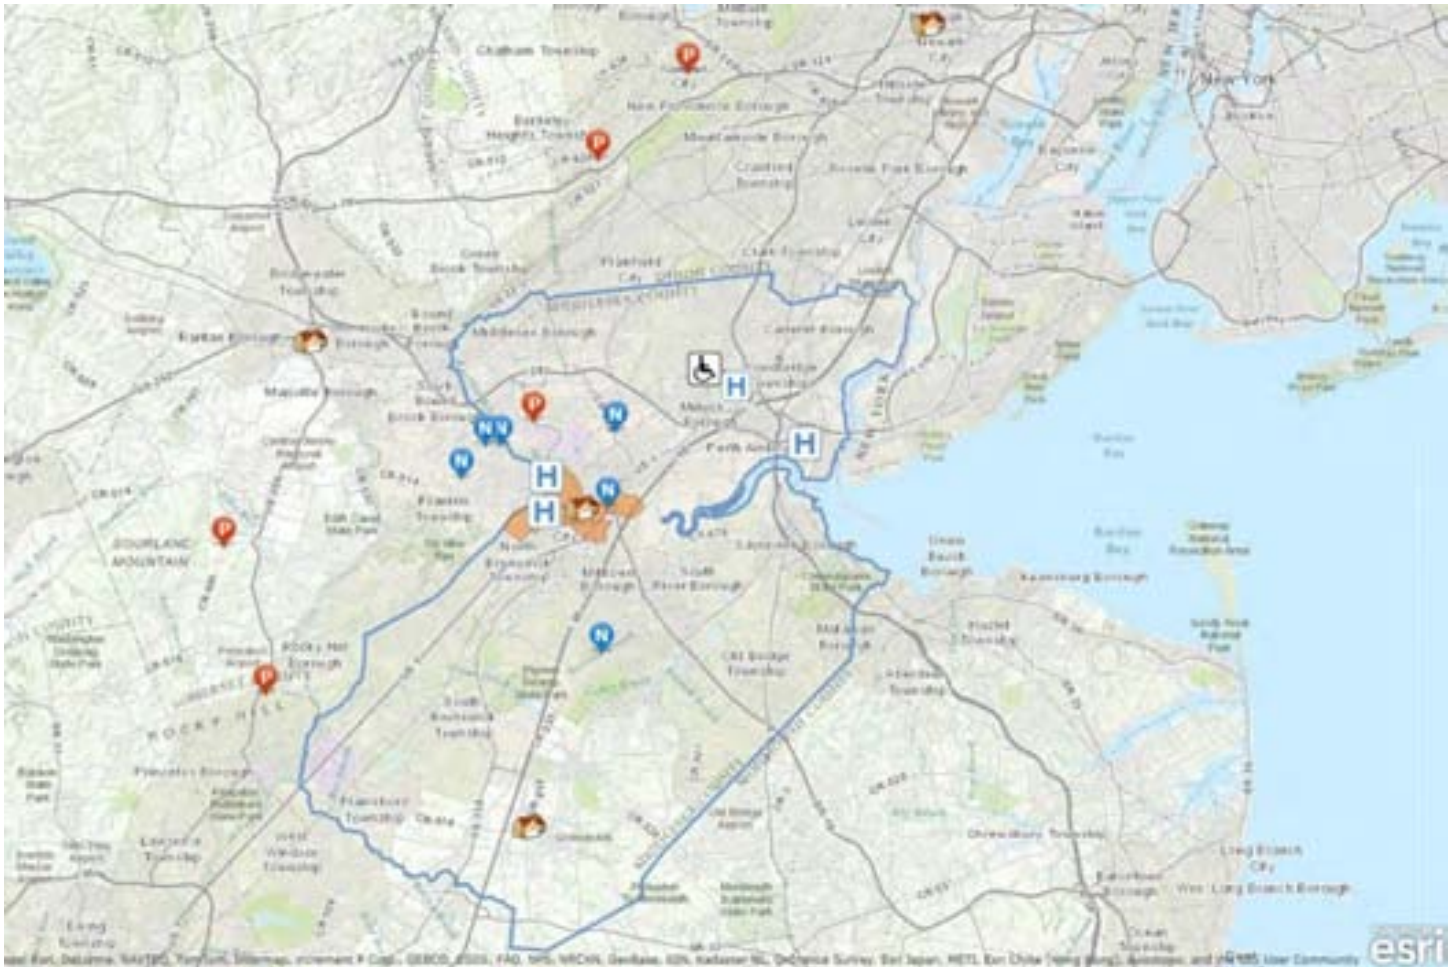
Chatham Township
New York
New Providence Borough
Berkeley Heights Township
Mountainside Borough
Cranford Township
Roselle Park Borough
Bayonne City
Linden City
Plainfield City
Clark Township
Green Brook Township
Bridgewater Township
Middlesex Borough
Carteret Borough
Raritan Borough
Bound Brook Borough
Manville Borough
South Bound Brook Borough
Woodbridge Township
Metuchen Borough
Perth Amboy
Piscataway Township
Edison
New Brunswick
North Brunswick Township
Sayreville Borough
Milltown Borough
South River Borough
Keansburg Borough
SOURLAND MOUNTAIN
Rocky Hill Borough
Old Bridge Township
Matawan Borough
Hazlet Township
Aberdeen Township
ROCKY HILL
Princeton Borough
South Brunswick Township
Plainsboro Township
West Windsor Township
Lawrence Township
Cranbury
Shrewsbury Township
Long Branch City
West Long Branch Borough
Ewing Township
N
N
N
N
N
V
P
P
P
P
P
P
H
H
H
H
Esri, DeLorme, NAVTEQ, TomTom, Intermap, increment P Corp., GEBCO, USGS, FAO, NPS, NRCAN, GeoBase, IGN, Kadaster NL, Ordnance Survey, Esri Japan, METI, Esri China (Hong Kong), swisstopo, and the GIS User Community
esri